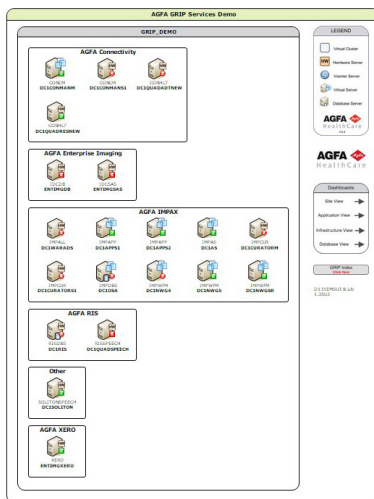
AGFA GRIP Services Demo

GRIP_DEMO

AGFA Connectivity

CONCM
DC1CONMAMM

CONCM
DC1CONMANS1

CONHL7
DC1QUADADTNEW

CONHL7
DC1QUADRESNEW

AGFA Enterprise Imaging

EIDB
ENTIMGDB

EICAS
ENTIMGEAS

AGFA IMPAX

IMPAFL
DC1WARADS

IMPAPP
DC1APPS1

IMPAPP
DC1APPS2

IMPAS
DC1AS

IMPCUR
DC1CURATORM

IMPCUR
DC1CURATORS1

IMPDB
DC1DSA

IMPWS
DC1NWGS

IMPWS
DC1NWGS

IMPWS
DC1NWGSB

AGFA RIS

RISDB
DC1RID

RISSPEECH
DC1QUADSPEECH

Other

SOLTONSPEECH
DC1SOLITON

AGFA XERO

XERO
ENTIMGXERO

LEGEND

Virtual Cluster

Hardware Server

Inserter Server

Virtual Server

Database Server

AGFA HealthCare

AGFA HealthCare

Dashboards

Site View

Application View

Infrastructure View

Database View

GRIP Index
Click Here

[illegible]